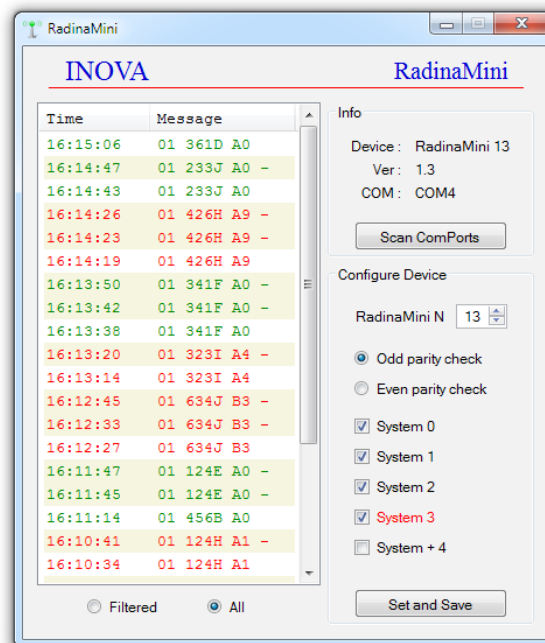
RadinaMini

INOVA

RadinaMini

| Time | Message |
|---|---|
| 16:15:06 | 01 361D A0 |
| 16:14:47 | 01 233J A0 – |
| 16:14:43 | 01 233J A0 |
| 16:14:26 | 01 426H A9 – |
| 16:14:23 | 01 426H A9 – |
| 16:14:19 | 01 426H A9 |
| 16:13:50 | 01 341F A0 – |
| 16:13:42 | 01 341F A0 – |
| 16:13:38 | 01 341F A0 |
| 16:13:20 | 01 323I A4 – |
| 16:13:14 | 01 323I A4 |
| 16:12:45 | 01 634J B3 – |
| 16:12:33 | 01 634J B3 – |
| 16:12:27 | 01 634J B3 |
| 16:11:47 | 01 124E A0 – |
| 16:11:45 | 01 124E A0 – |
| 16:11:14 | 01 456B A0 |
| 16:10:41 | 01 124H A1 – |
| 16:10:34 | 01 124H A1 |

Filtered
All

Info

Device : RadinaMini 13
Ver : 1.3
COM : COM4

Scan ComPorts

Configure Device

RadinaMini N 13

Odd parity check
Even parity check

System 0
System 1
System 2
System 3
System + 4

Set and Save